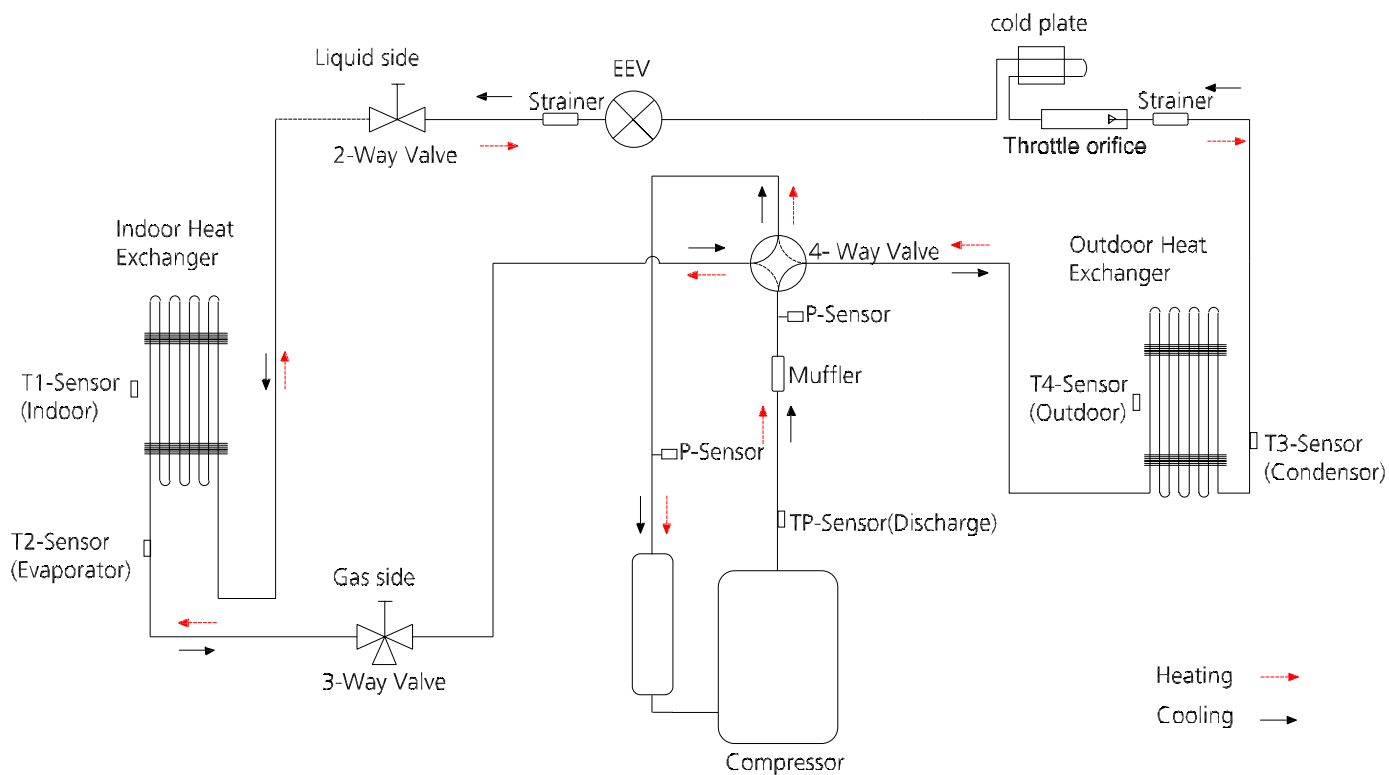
cold plate

Liquid side

EEV

Strainer

Strainer

2-Way Valve

Throttle orifice

Indoor Heat Exchanger

4- Way Valve

Outdoor Heat Exchanger

P-Sensor

T1-Sensor (Indoor)

Muffler

T4-Sensor (Outdoor)

P-Sensor

T3-Sensor (Condensor)

TP-Sensor(Discharge)

T2-Sensor (Evaporator)

Gas side

3-Way Valve

Heating

Cooling

Compressor